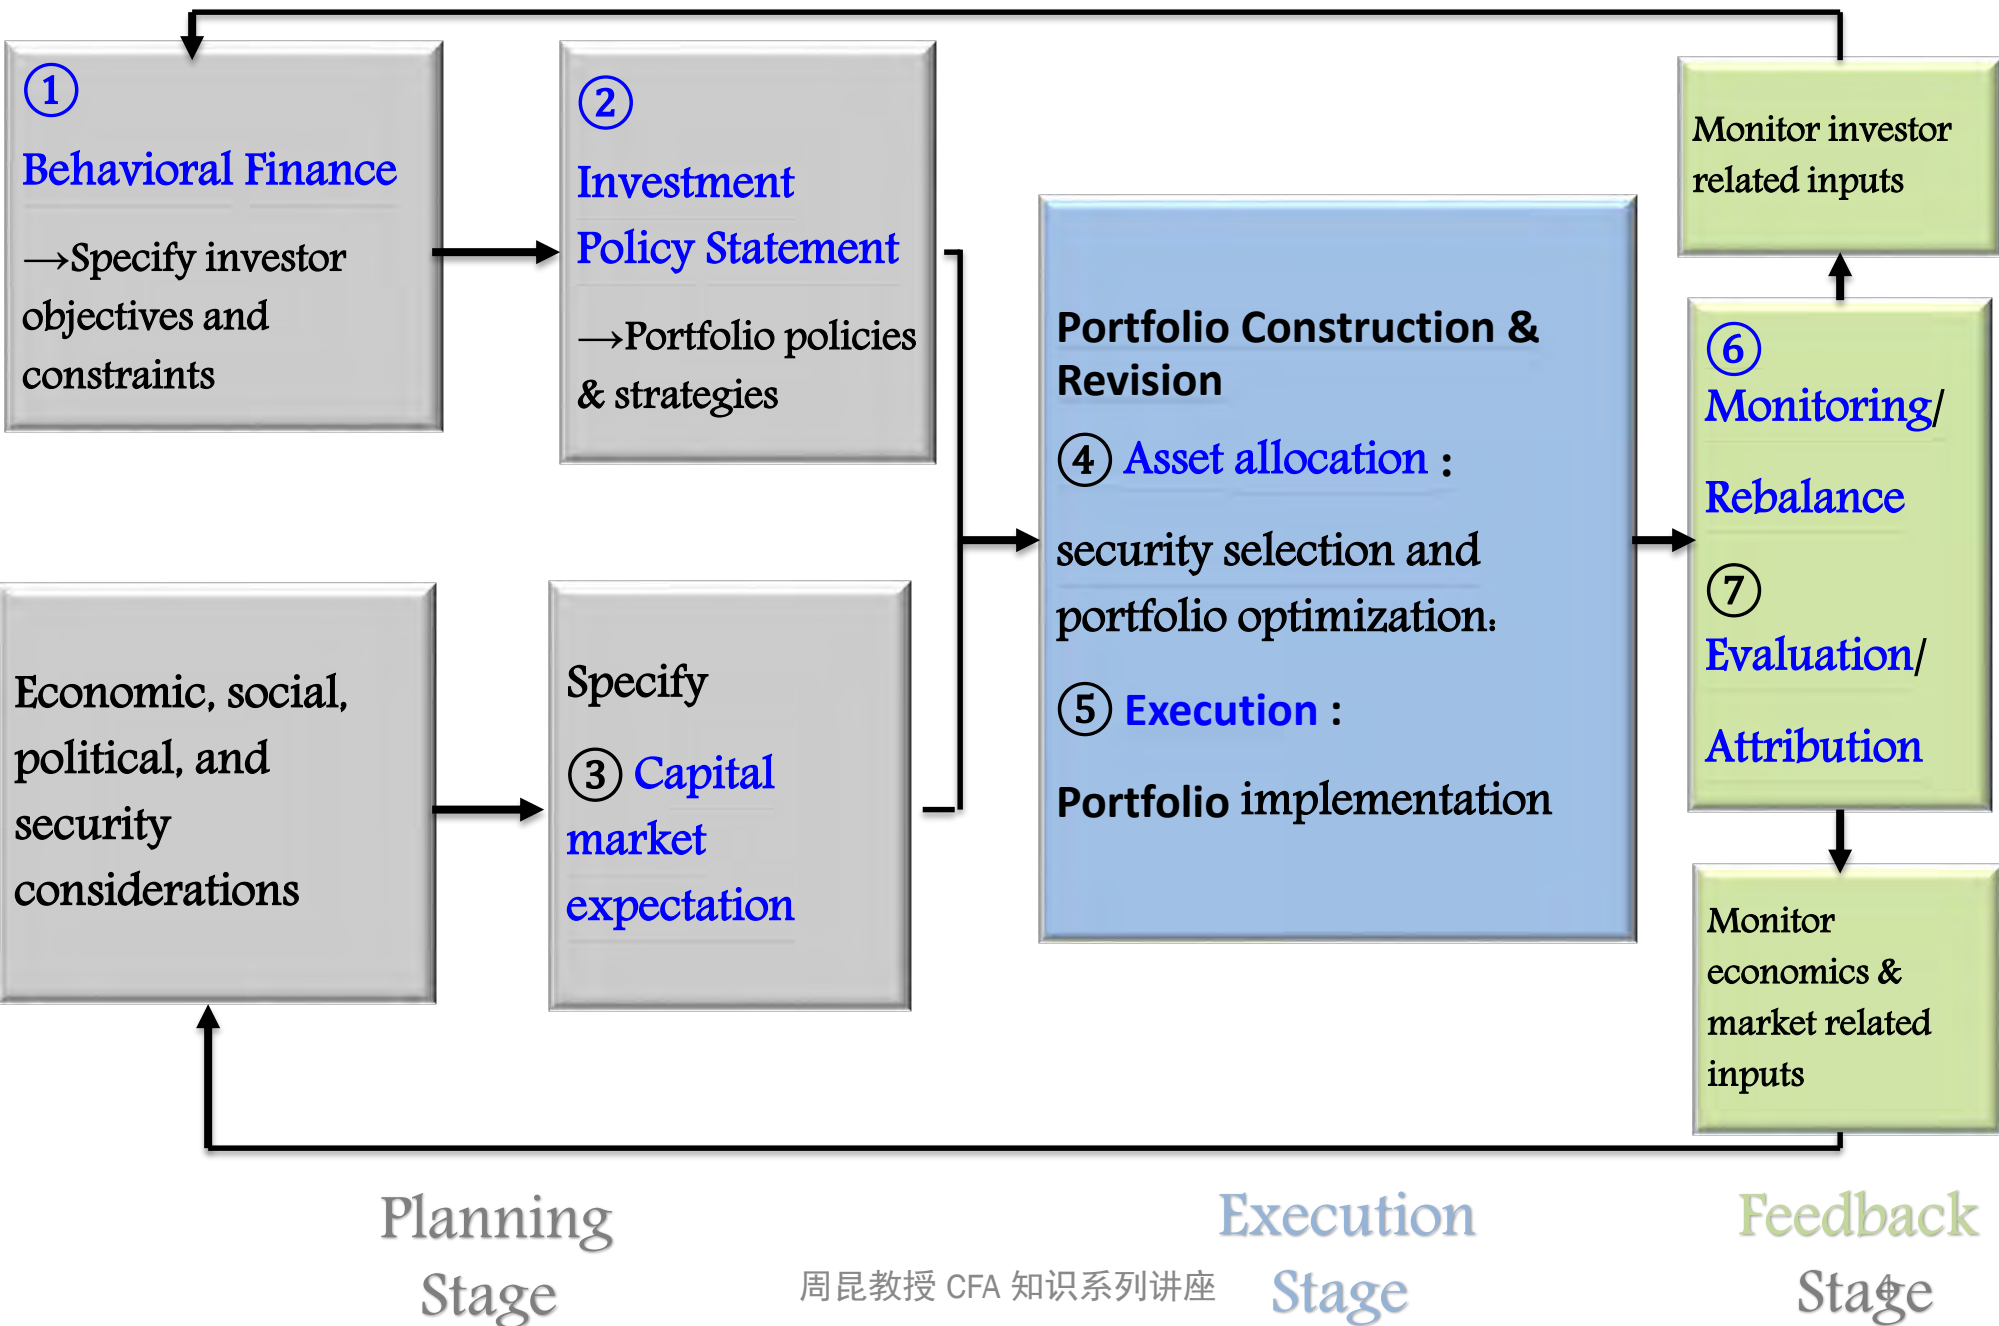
① Behavioral Finance

→Specify investor objectives and constraints

② Investment Policy Statement

→Portfolio policies & strategies

Portfolio Construction & Revision

④ Asset allocation :

security selection and portfolio optimization.

⑤ Execution :

Portfolio implementation

Monitor investor related inputs

⑥ Monitoring/ Rebalance

⑦ Evaluation/ Attribution

Monitor economics & market related inputs

Economic, social, political, and security considerations

Specify

③ Capital market expectation

Planning Stage

周昆教授 CFA 知识系列讲座

Execution Stage

Feedback Stage